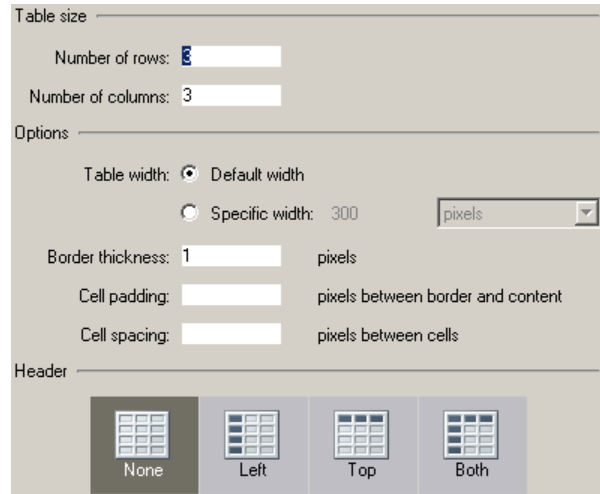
Table size

Number of rows: 3

Number of columns: 3

Options

Table width: Default width

Specific width: 300 pixels

Border thickness: 1 pixels

Cell padding: pixels between border and content

Cell spacing: pixels between cells

Header

None Left Top Both